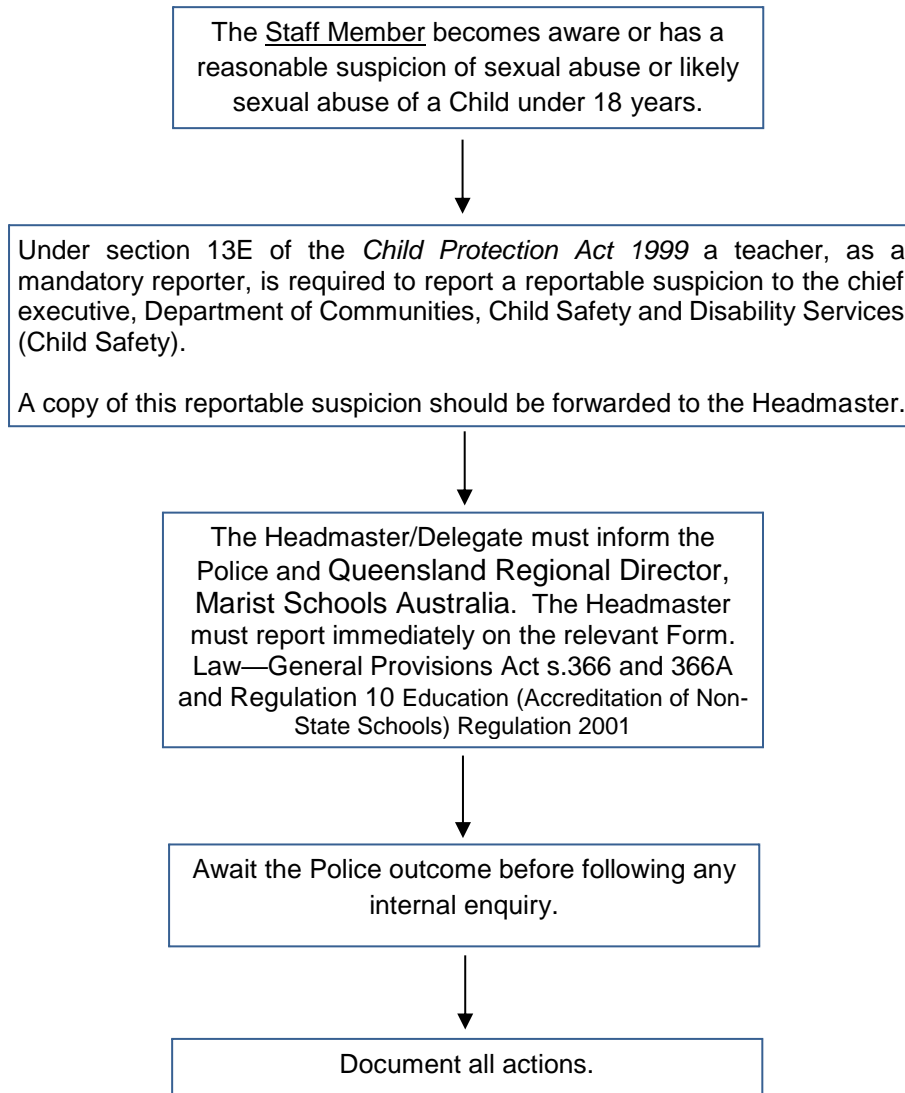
The Staff Member becomes aware or has a reasonable suspicion of sexual abuse or likely sexual abuse of a Child under 18 years.

Under section 13E of the *Child Protection Act 1999* a teacher, as a mandatory reporter, is required to report a reportable suspicion to the chief executive, Department of Communities, Child Safety and Disability Services (Child Safety).

A copy of this reportable suspicion should be forwarded to the Headmaster.

The Headmaster/Delegate must inform the Police and Queensland Regional Director, Marist Schools Australia. The Headmaster must report immediately on the relevant Form. Law—General Provisions Act s.366 and 366A and Regulation 10 Education (Accreditation of Non-State Schools) Regulation 2001

Await the Police outcome before following any internal enquiry.

Document all actions.